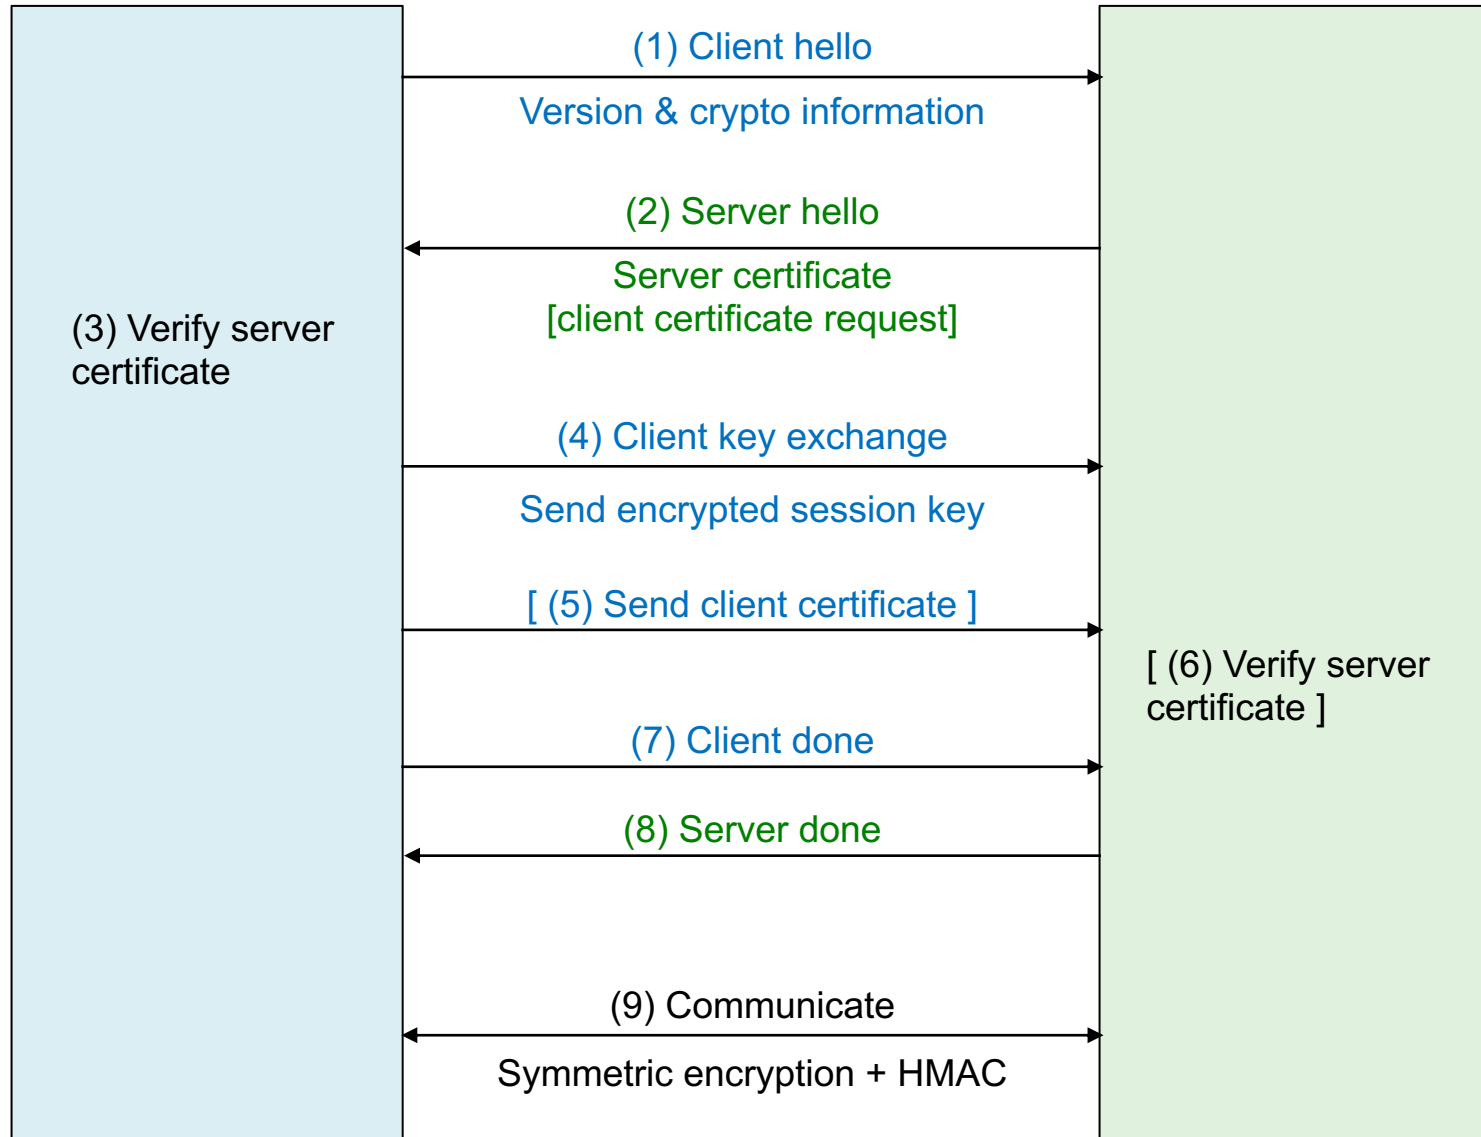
(1) Client hello

Version & crypto information

(2) Server hello

Server certificate
[client certificate request]

(3) Verify server certificate

(4) Client key exchange

Send encrypted session key

[ (5) Send client certificate ]

[ (6) Verify server certificate ]

(7) Client done

(8) Server done

(9) Communicate

Symmetric encryption + HMAC